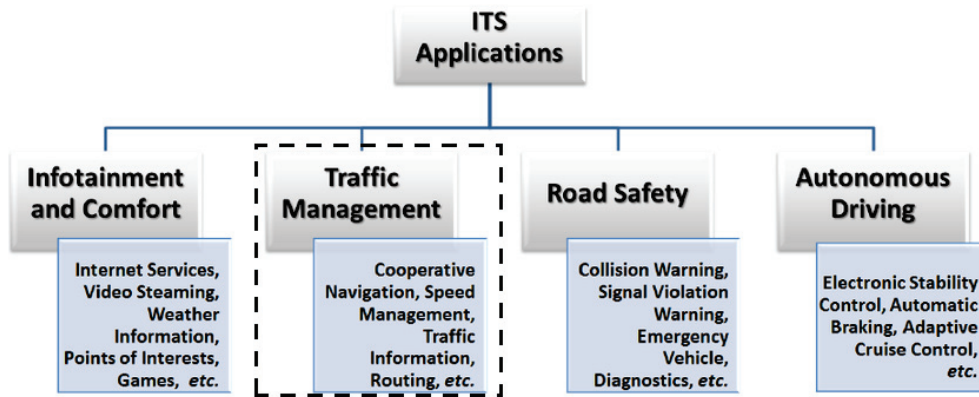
ITS Applications

Infotainment and Comfort

Internet Services, Video Steaming, Weather Information, Points of Interests, Games, etc.

Traffic Management

Cooperative Navigation, Speed Management, Traffic Information, Routing, etc.

Road Safety

Collision Warning, Signal Violation Warning, Emergency Vehicle, Diagnostics, etc.

Autonomous Driving

Electronic Stability Control, Automatic Braking, Adaptive Cruise Control, etc.